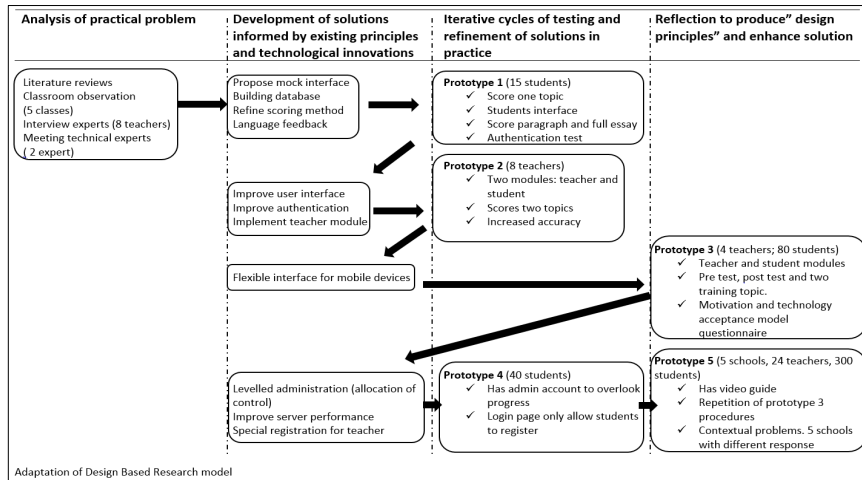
| Analysis of practical problem | Development of solutions informed by existing principles and technological innovations | Iterative cycles of testing and refinement of solutions in practice | Reflection to produce" design principles" and enhance solution |
|---|---|---|---|

Literature reviews
Classroom observation (5 classes)
Interview experts (8 teachers)
Meeting technical experts ( 2 expert)

Propose mock interface
Building database
Refine scoring method
Language feedback

Prototype 1 (15 students)
✓ Score one topic
✓ Students interface
✓ Score paragraph and full essay
✓ Authentication test

Improve user interface
Improve authentication
Implement teacher module

Prototype 2 (8 teachers)
✓ Two modules: teacher and student
✓ Scores two topics
✓ Increased accuracy

Flexible interface for mobile devices

Prototype 3 (4 teachers; 80 students)
✓ Teacher and student modules
✓ Pre test, post test and two training topic.
✓ Motivation and technology acceptance model questionnaire

Levelled administration (allocation of control)
Improve server performance
Special registration for teacher

Prototype 4 (40 students)
✓ Has admin account to overlook progress
✓ Login page only allow students to register

Prototype 5 (5 schools, 24 teachers, 300 students)
✓ Has video guide
✓ Repetition of prototype 3 procedures
✓ Contextual problems. 5 schools with different response

Adaptation of Design Based Research model